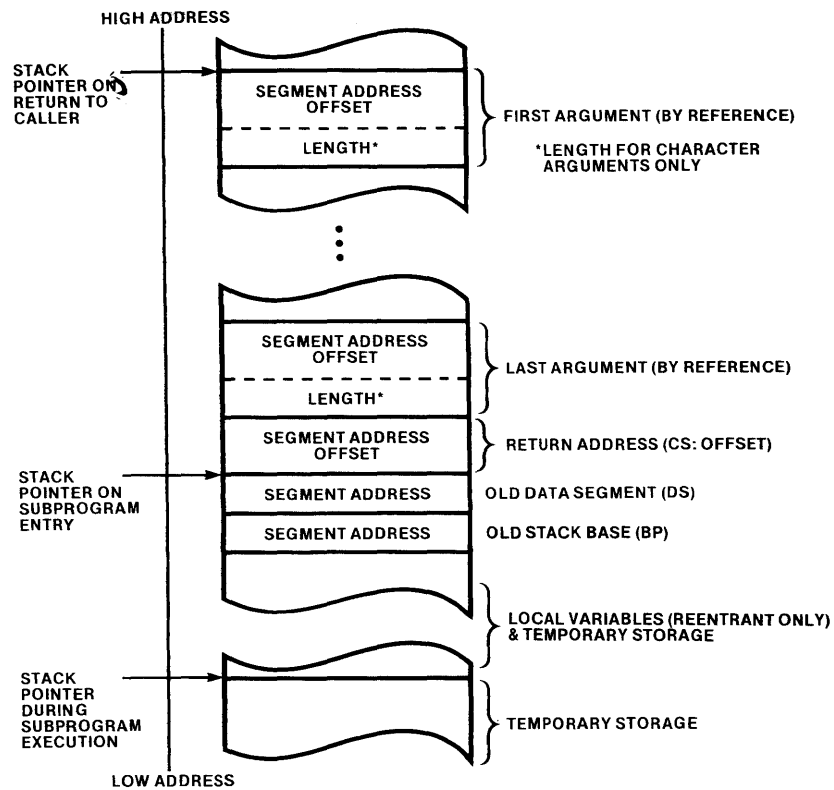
HIGH ADDRESS

STACK POINTER ON RETURN TO CALLER

SEGMENT ADDRESS OFFSET

LENGTH*

FIRST ARGUMENT (BY REFERENCE)

*LENGTH FOR CHARACTER ARGUMENTS ONLY

SEGMENT ADDRESS OFFSET

LENGTH*

LAST ARGUMENT (BY REFERENCE)

SEGMENT ADDRESS OFFSET

RETURN ADDRESS (CS: OFFSET)

STACK POINTER ON SUBPROGRAM ENTRY

SEGMENT ADDRESS

OLD DATA SEGMENT (DS)

SEGMENT ADDRESS

OLD STACK BASE (BP)

LOCAL VARIABLES (REENTRANT ONLY) & TEMPORARY STORAGE

STACK POINTER DURING SUBPROGRAM EXECUTION

TEMPORARY STORAGE

LOW ADDRESS